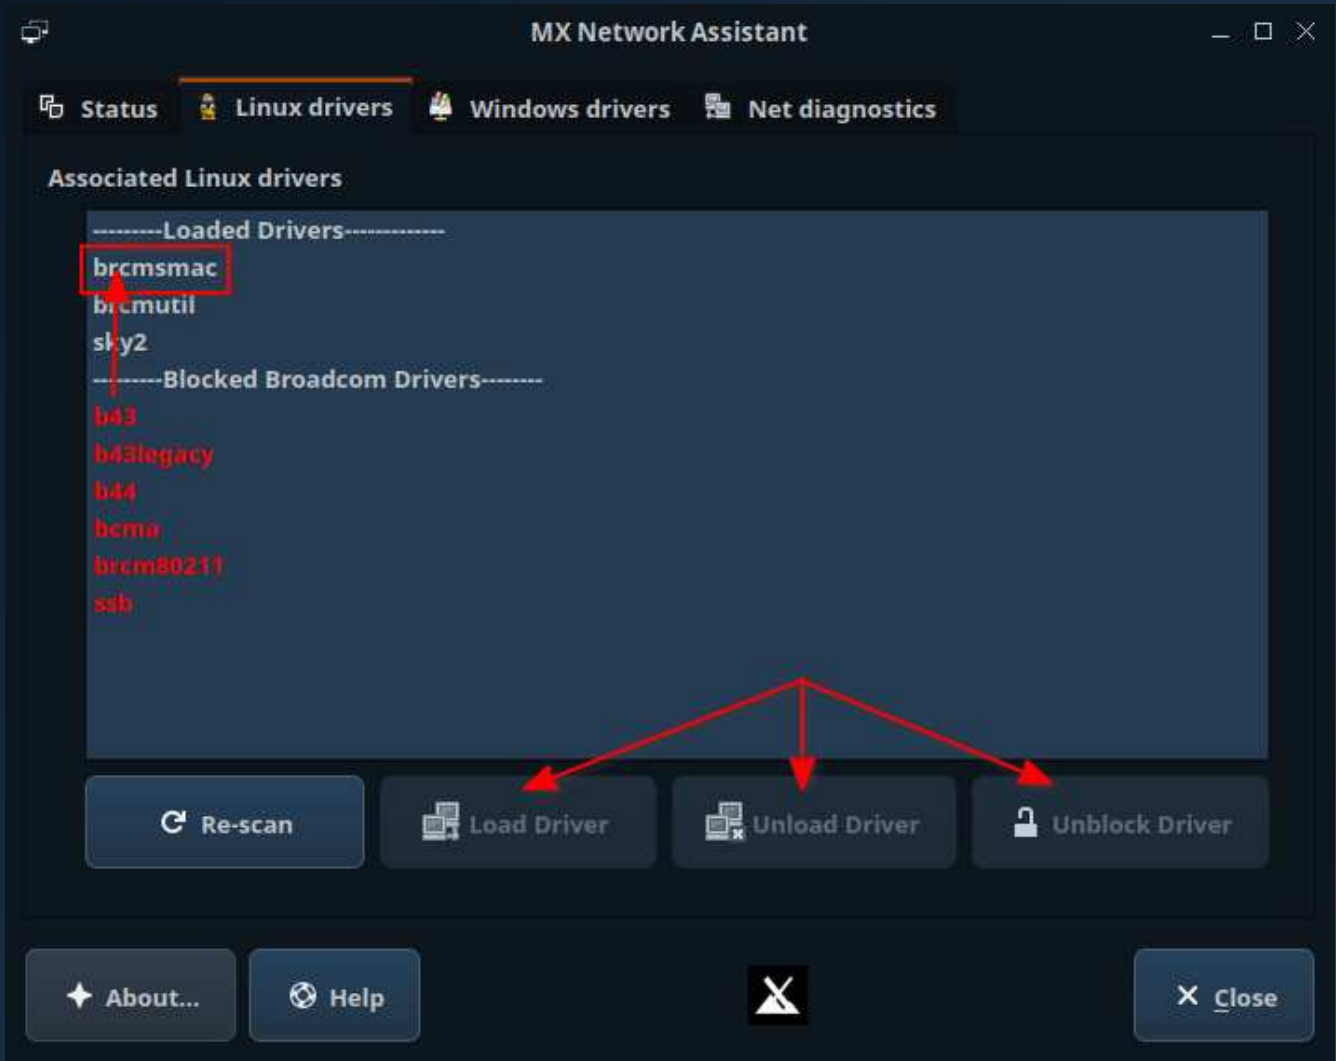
MX Network Assistant

Status | Linux drivers | Windows drivers | Net diagnostics

Associated Linux drivers

---------Loaded Drivers-------------
brcmsmac
brcmutil
sky2
---------Blocked Broadcom Drivers--------
b43
b43legacy
b44
bcma
brcm80211
ssb

Re-scan | Load Driver | Unload Driver | Unblock Driver

About... | Help | Close